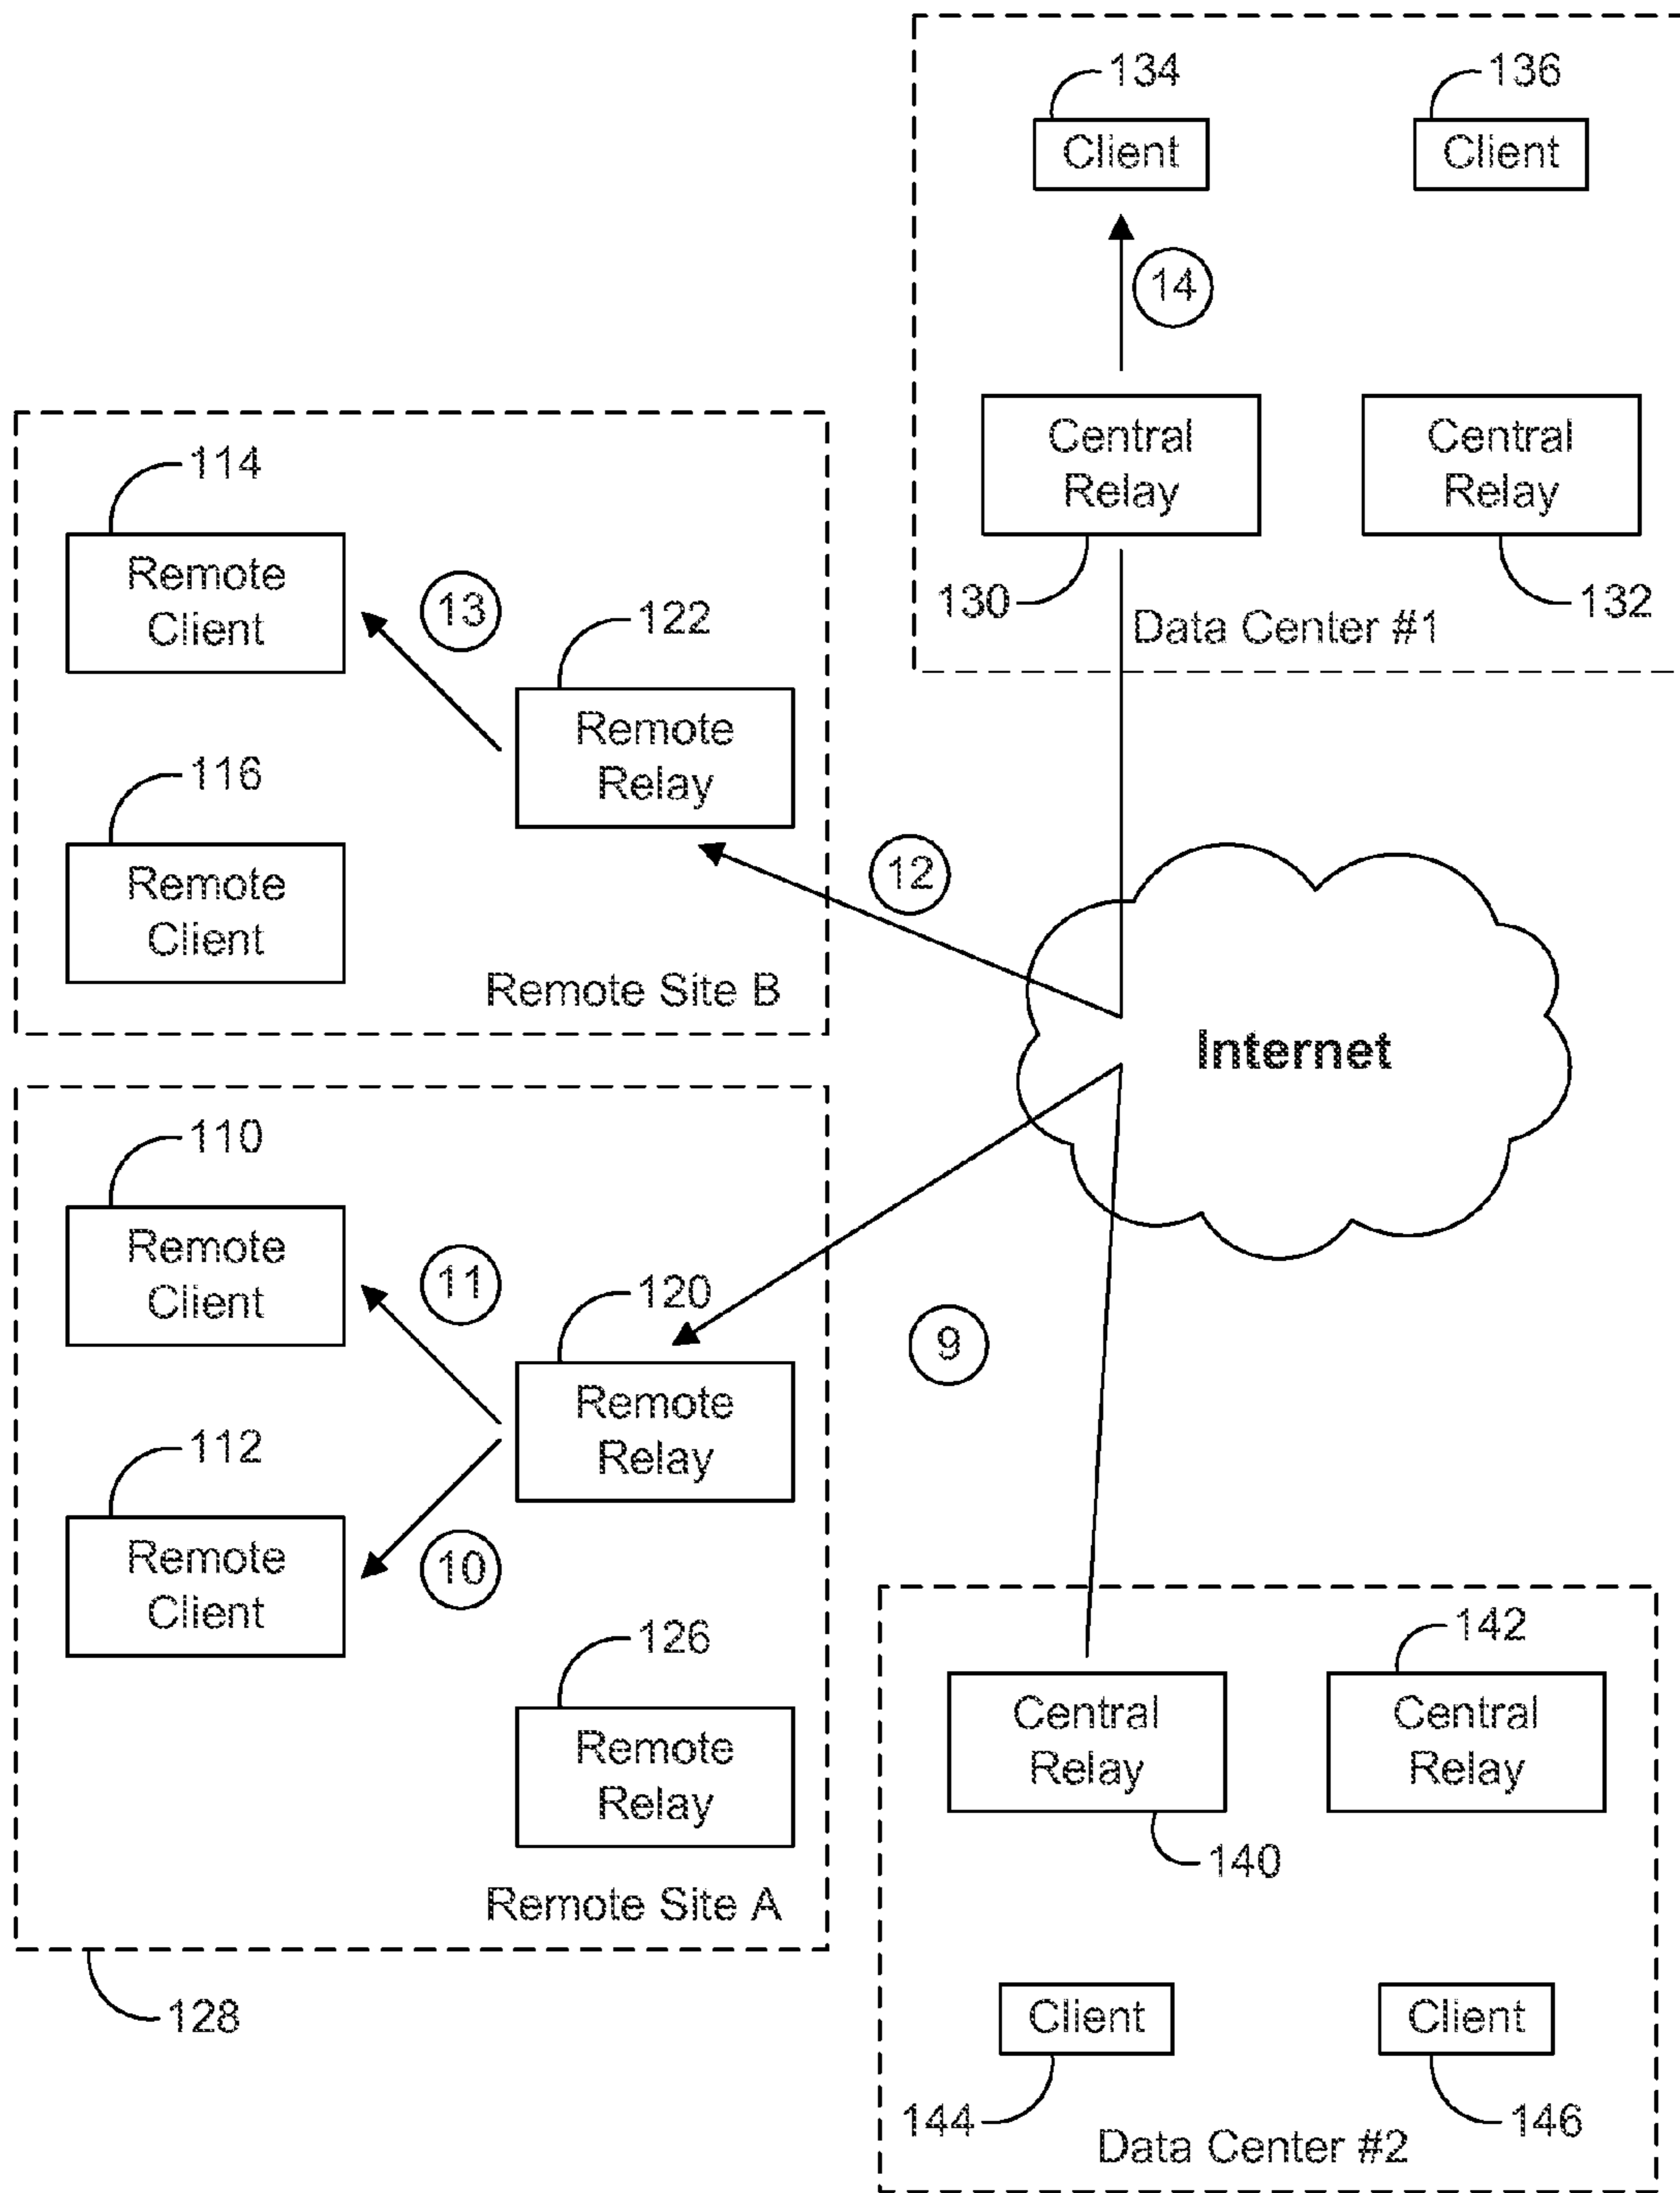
134
Client
136
Client
14
Central Relay
Central Relay
130
132
Data Center #1
114
Remote Client
13
122
Remote Relay
116
Remote Client
12
Remote Site B
Internet
110
Remote Client
11
120
Remote Relay
9
112
Remote Client
10
126
Remote Relay
Remote Site A
128
142
Central Relay
Central Relay
140
Client
Client
144
146
Data Center #2